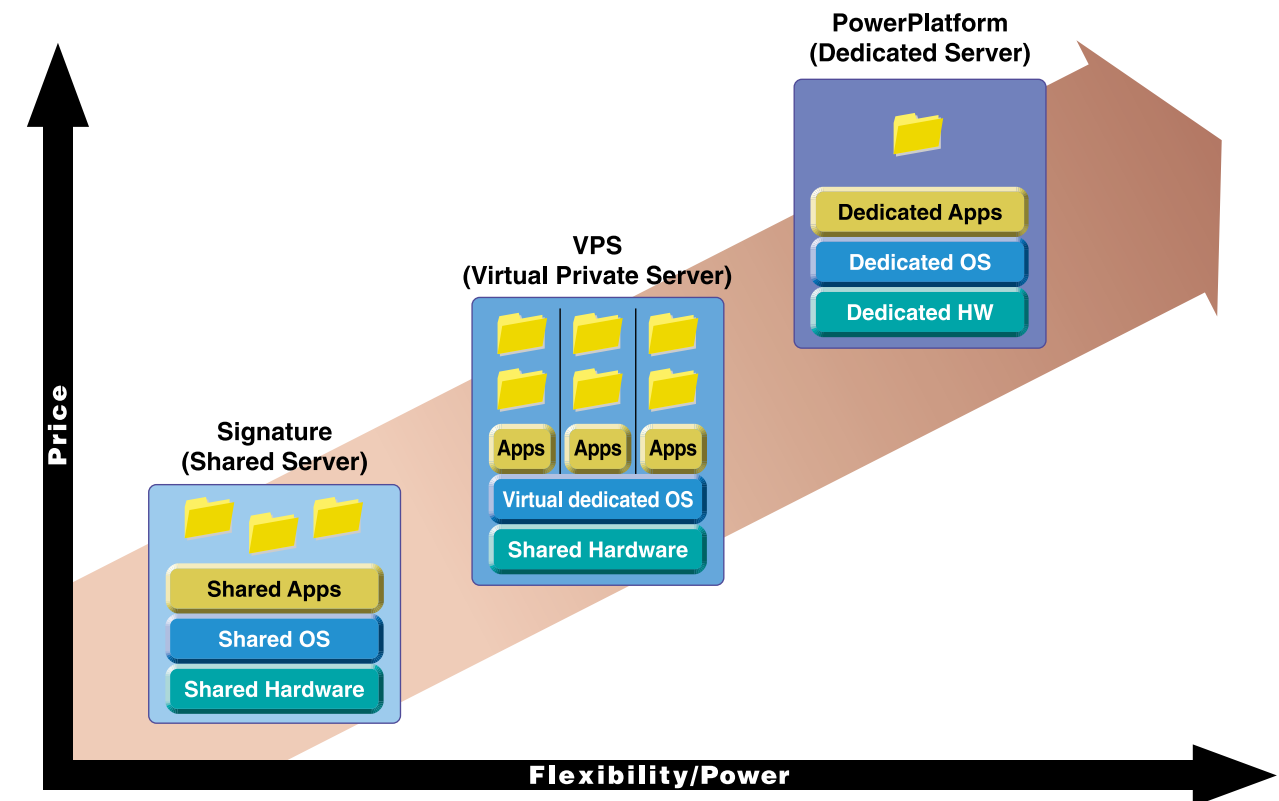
PowerPlatform
(Dedicated Server)

Dedicated Apps
Dedicated OS
Dedicated HW

VPS
(Virtual Private Server)

Apps
Apps
Apps
Virtual dedicated OS
Shared Hardware

Signature
(Shared Server)

Shared Apps
Shared OS
Shared Hardware

Price

Flexibility/Power